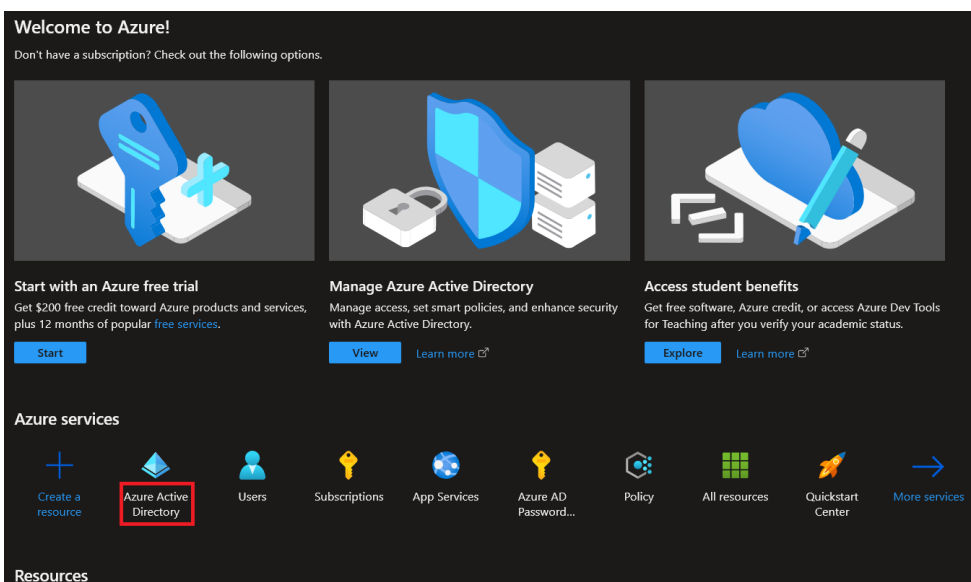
Welcome to Azure!

Don't have a subscription? Check out the following options.

Start with an Azure free trial

Get $200 free credit toward Azure products and services, plus 12 months of popular free services.

Start

Manage Azure Active Directory

Manage access, set smart policies, and enhance security with Azure Active Directory.

View

Learn more

Access student benefits

Get free software, Azure credit, or access Azure Dev Tools for Teaching after you verify your academic status.

Explore

Learn more

Azure services

Create a resource

Azure Active Directory

Users

Subscriptions

App Services

Azure AD Password...

Policy

All resources

Quickstart Center

More services

Resources